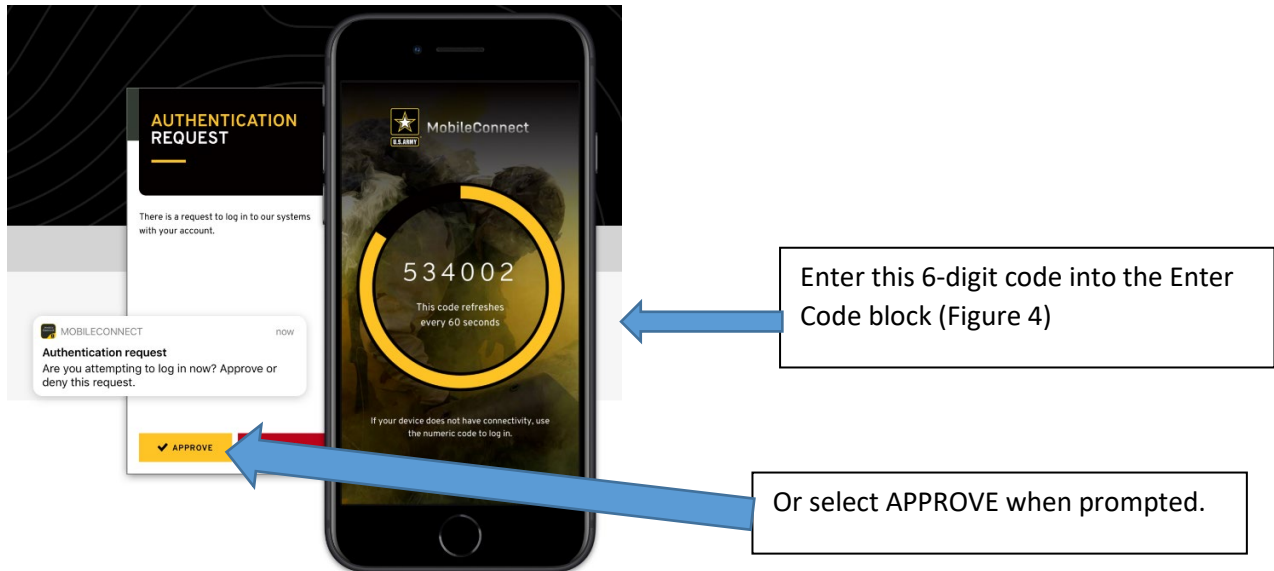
AUTHENTICATION REQUEST

There is a request to log in to our systems with your account.

MOBILECONNECT now
Authentication request
Are you attempting to log in now? Approve or deny this request.

APPROVE

U.S. ARMY
MobileConnect

534002
This code refreshes every 60 seconds

If your device does not have connectivity, use the numeric code to log in.

Enter this 6-digit code into the Enter Code block (Figure 4)

Or select APPROVE when prompted.